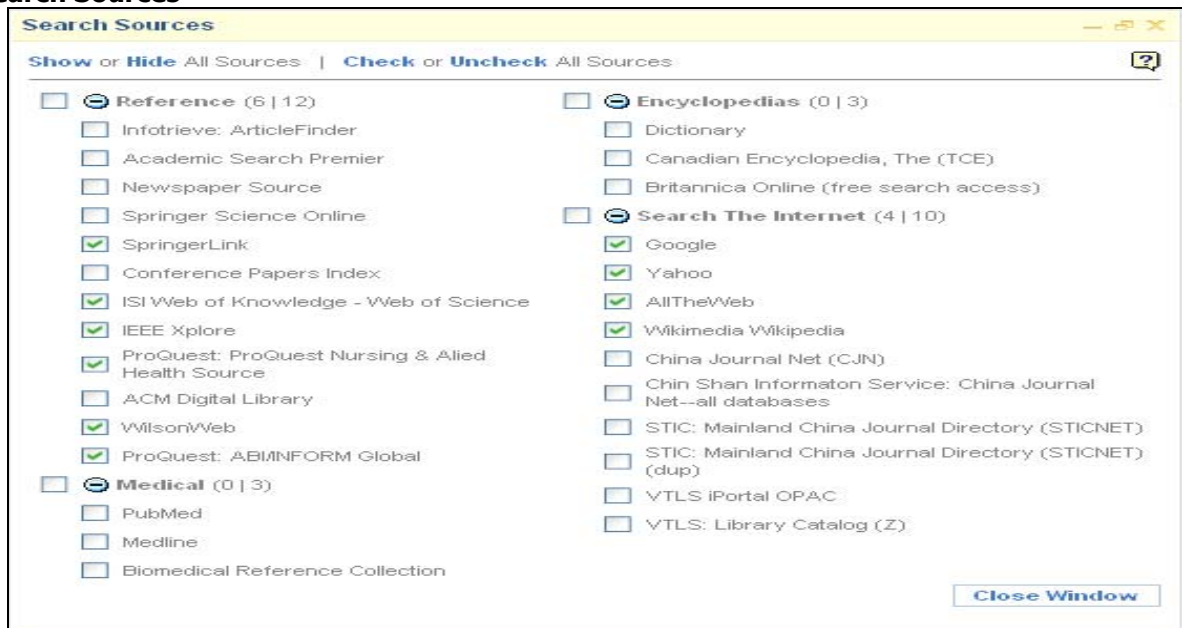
Search Sources

Show or Hide All Sources | Check or Uncheck All Sources

Reference (6 | 12)
Infotrieve: ArticleFinder
Academic Search Premier
Newspaper Source
Springer Science Online
SpringerLink
Conference Papers Index
ISI Web of Knowledge - Web of Science
IEEE Xplore
ProQuest: ProQuest Nursing & Alied Health Source
ACM Digital Library
WilsonWeb
ProQuest: ABI/INFORM Global

Medical (0 | 3)
PubMed
Medline
Biomedical Reference Collection

Encyclopedias (0 | 3)
Dictionary
Canadian Encyclopedia, The (TCE)
Britannica Online (free search access)

Search The Internet (4 | 10)
Google
Yahoo
AllTheWeb
Wikimedia Wikipedia
China Journal Net (CJN)
Chin Shan Informaton Service: China Journal Net--all databases
STIC: Mainland China Journal Directory (STICNET)
STIC: Mainland China Journal Directory (STICNET) (dup)
VTLS iPortal OPAC
VTLS: Library Catalog (Z)

Close Window